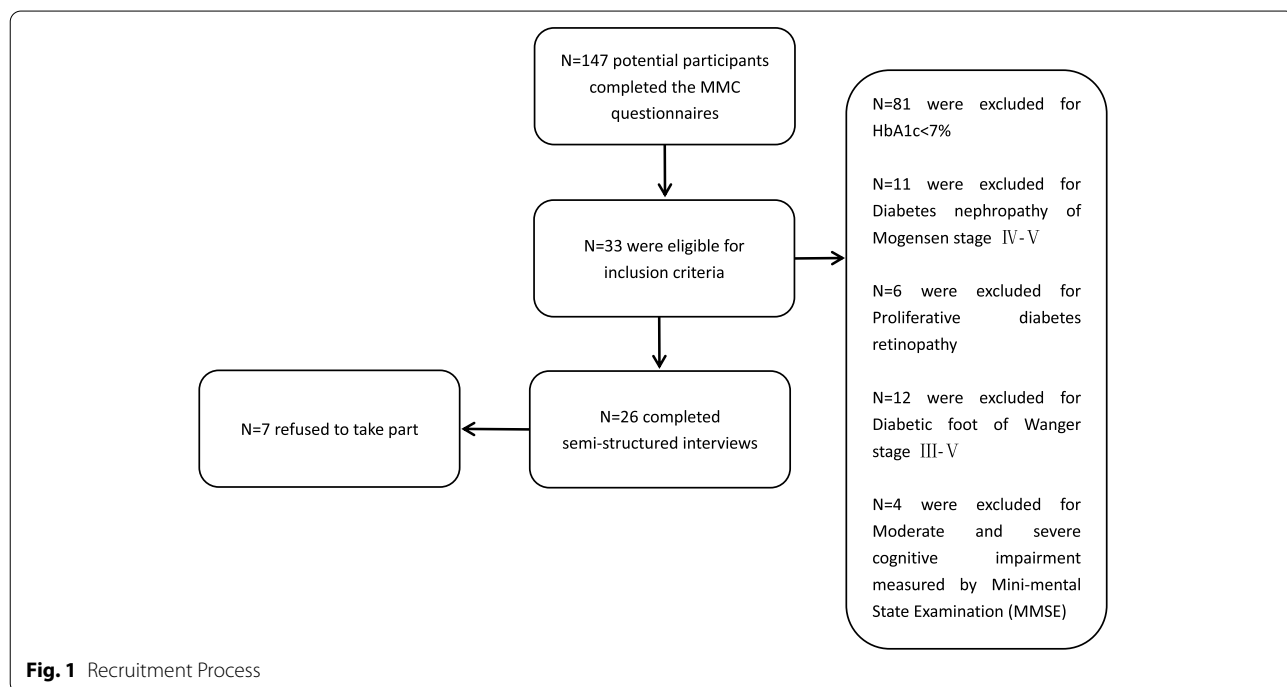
N=147 potential participants completed the MMC questionnaires

N=33 were eligible for inclusion criteria

N=26 completed semi-structured interviews

N=7 refused to take part

N=81 were excluded for HbA1c<7%

N=11 were excluded for Diabetes nephropathy of Mogensen stage Ⅳ-Ⅴ

N=6 were excluded for Proliferative diabetes retinopathy

N=12 were excluded for Diabetic foot of Wanger stage Ⅲ-Ⅴ

N=4 were excluded for Moderate and severe cognitive impairment measured by Mini-mental State Examination (MMSE)

**Fig. 1** Recruitment Process